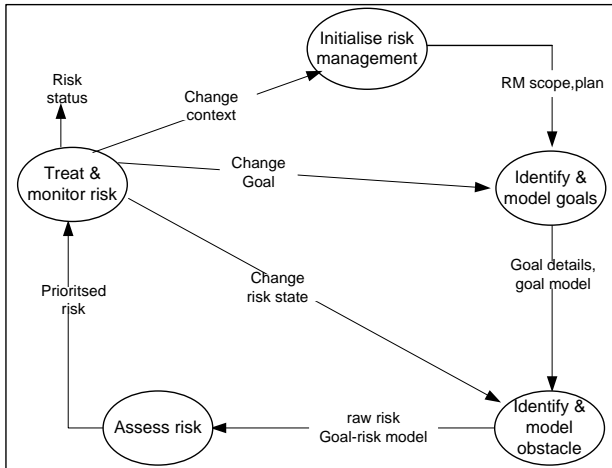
Initialise risk management

Risk status

Change context

RM scope,plan

Treat & monitor risk

Change Goal

Identify & model goals

Change risk state

Goal details, goal model

Prioritsed risk

Assess risk

raw risk
Goal-risk model

Identify & model obstacle